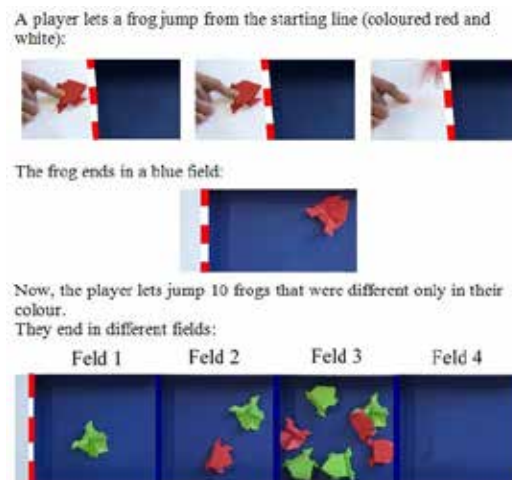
A player lets a frog jump from the starting line (coloured red and white):

The frog ends in a blue field:

Now, the player lets jump 10 frogs that were different only in their colour.
They end in different fields:

Feld 1 Feld 2 Feld 3 Feld 4